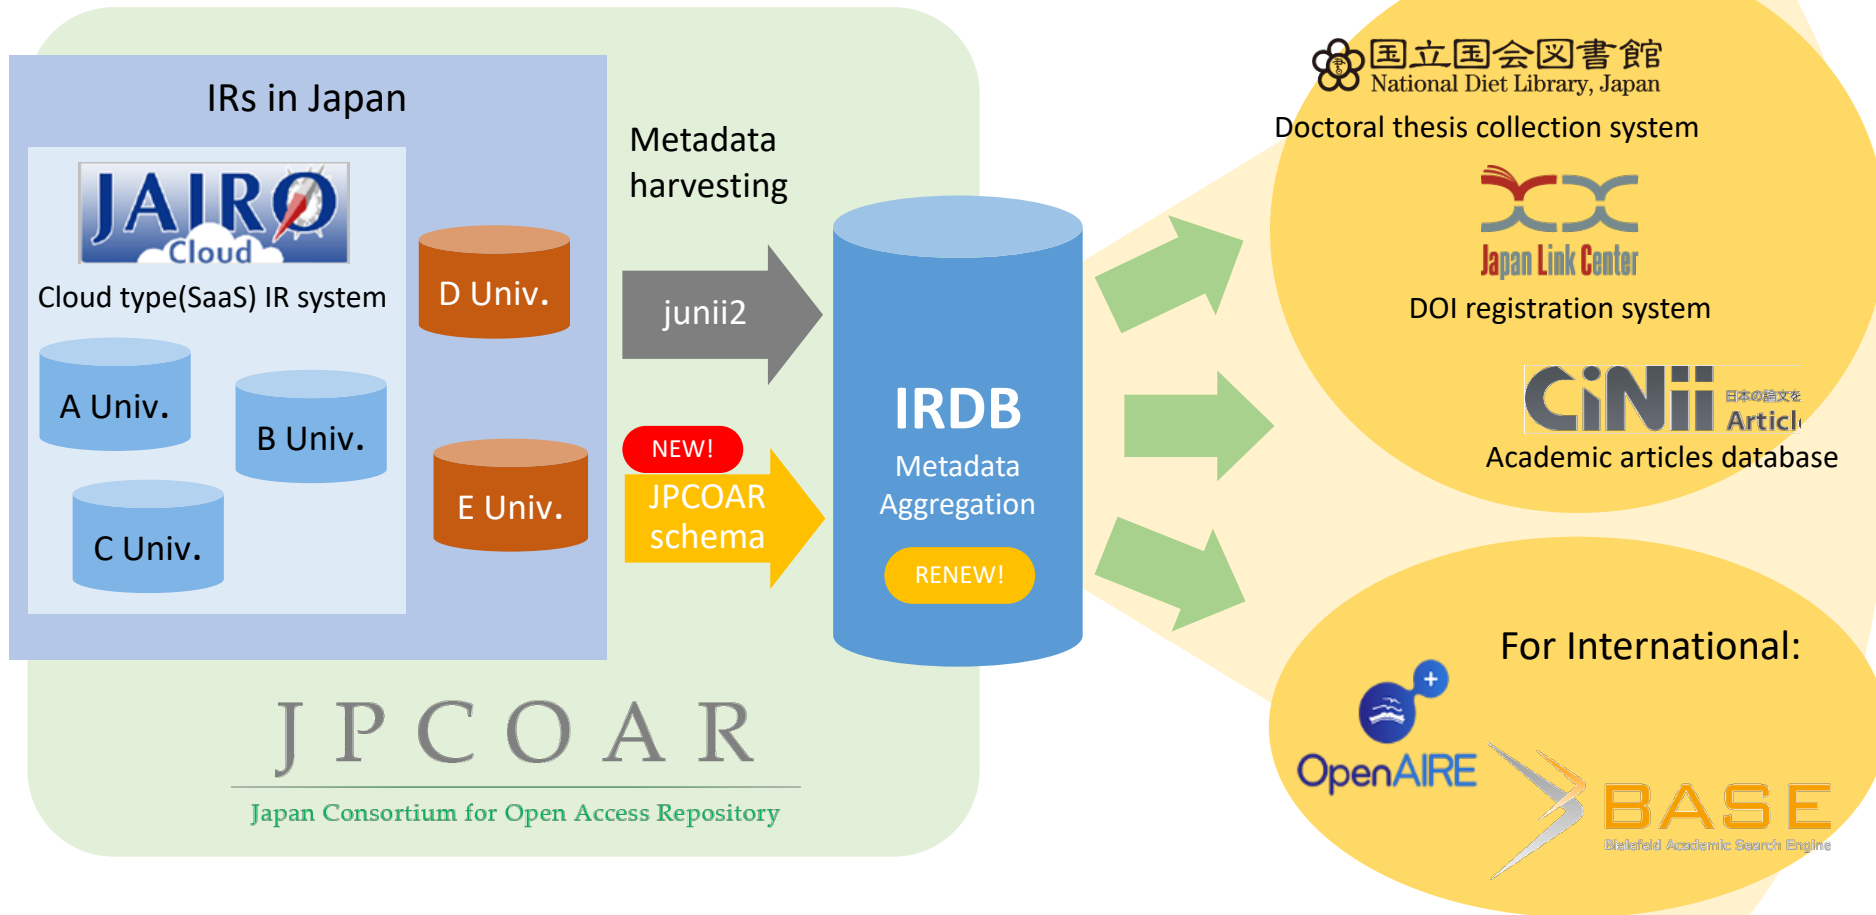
IRs in Japan

JAIRO Cloud

Cloud type(SaaS) IR system

A Univ.

B Univ.

C Univ.

D Univ.

E Univ.

Metadata harvesting

junii2

NEW!

JPCOAR schema

IRDB

Metadata Aggregation

RENEW!

JPCOAR

Japan Consortium for Open Access Repository

国立国会図書館 National Diet Library, Japan

Doctoral thesis collection system

Japan Link Center

DOI registration system

CiNii 日本の論文を Articl

Academic articles database

For International:

OpenAIRE

BASE

Bielefeld Academic Search Engine